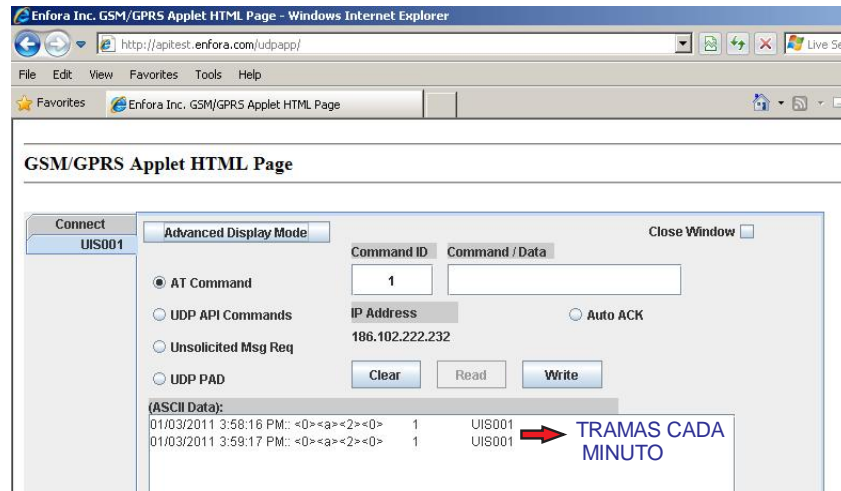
Enfora Inc. GSM/GPRS Applet HTML Page - Windows Internet Explorer

http://apitest.enfora.com/udpapp/

Live Se

File Edit View Favorites Tools Help

Favorites

Enfora Inc. GSM/GPRS Applet HTML Page

GSM/GPRS Applet HTML Page

Connect

UIS001

Advanced Display Mode

Close Window

Command ID

Command / Data

AT Command

1

UDP API Commands

IP Address

Auto ACK

186.102.222.232

Unsolicited Msg Req

UDP PAD

Clear

Read

Write

(ASCII Data):

01/03/2011 3:58:16 PM:: <0><a><2><0> 1 UIS001

01/03/2011 3:59:17 PM:: <0><a><2><0> 1 UIS001

TRAMAS CADA MINUTO